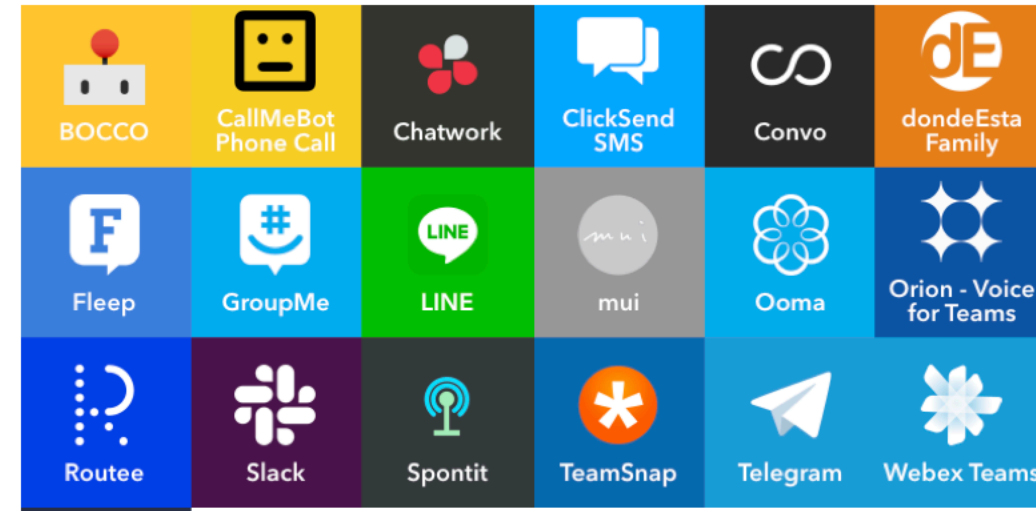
BOCCO

CallMeBot Phone Call

Chatwork

ClickSend SMS

Convo

dE

dondeEsta Family

F

Fleep

#

GroupMe

LINE

LINE

mui

mui

Ooma

Orion - Voice for Teams

Routee

Slack

Spontit

TeamSnap

Telegram

Webex Teams